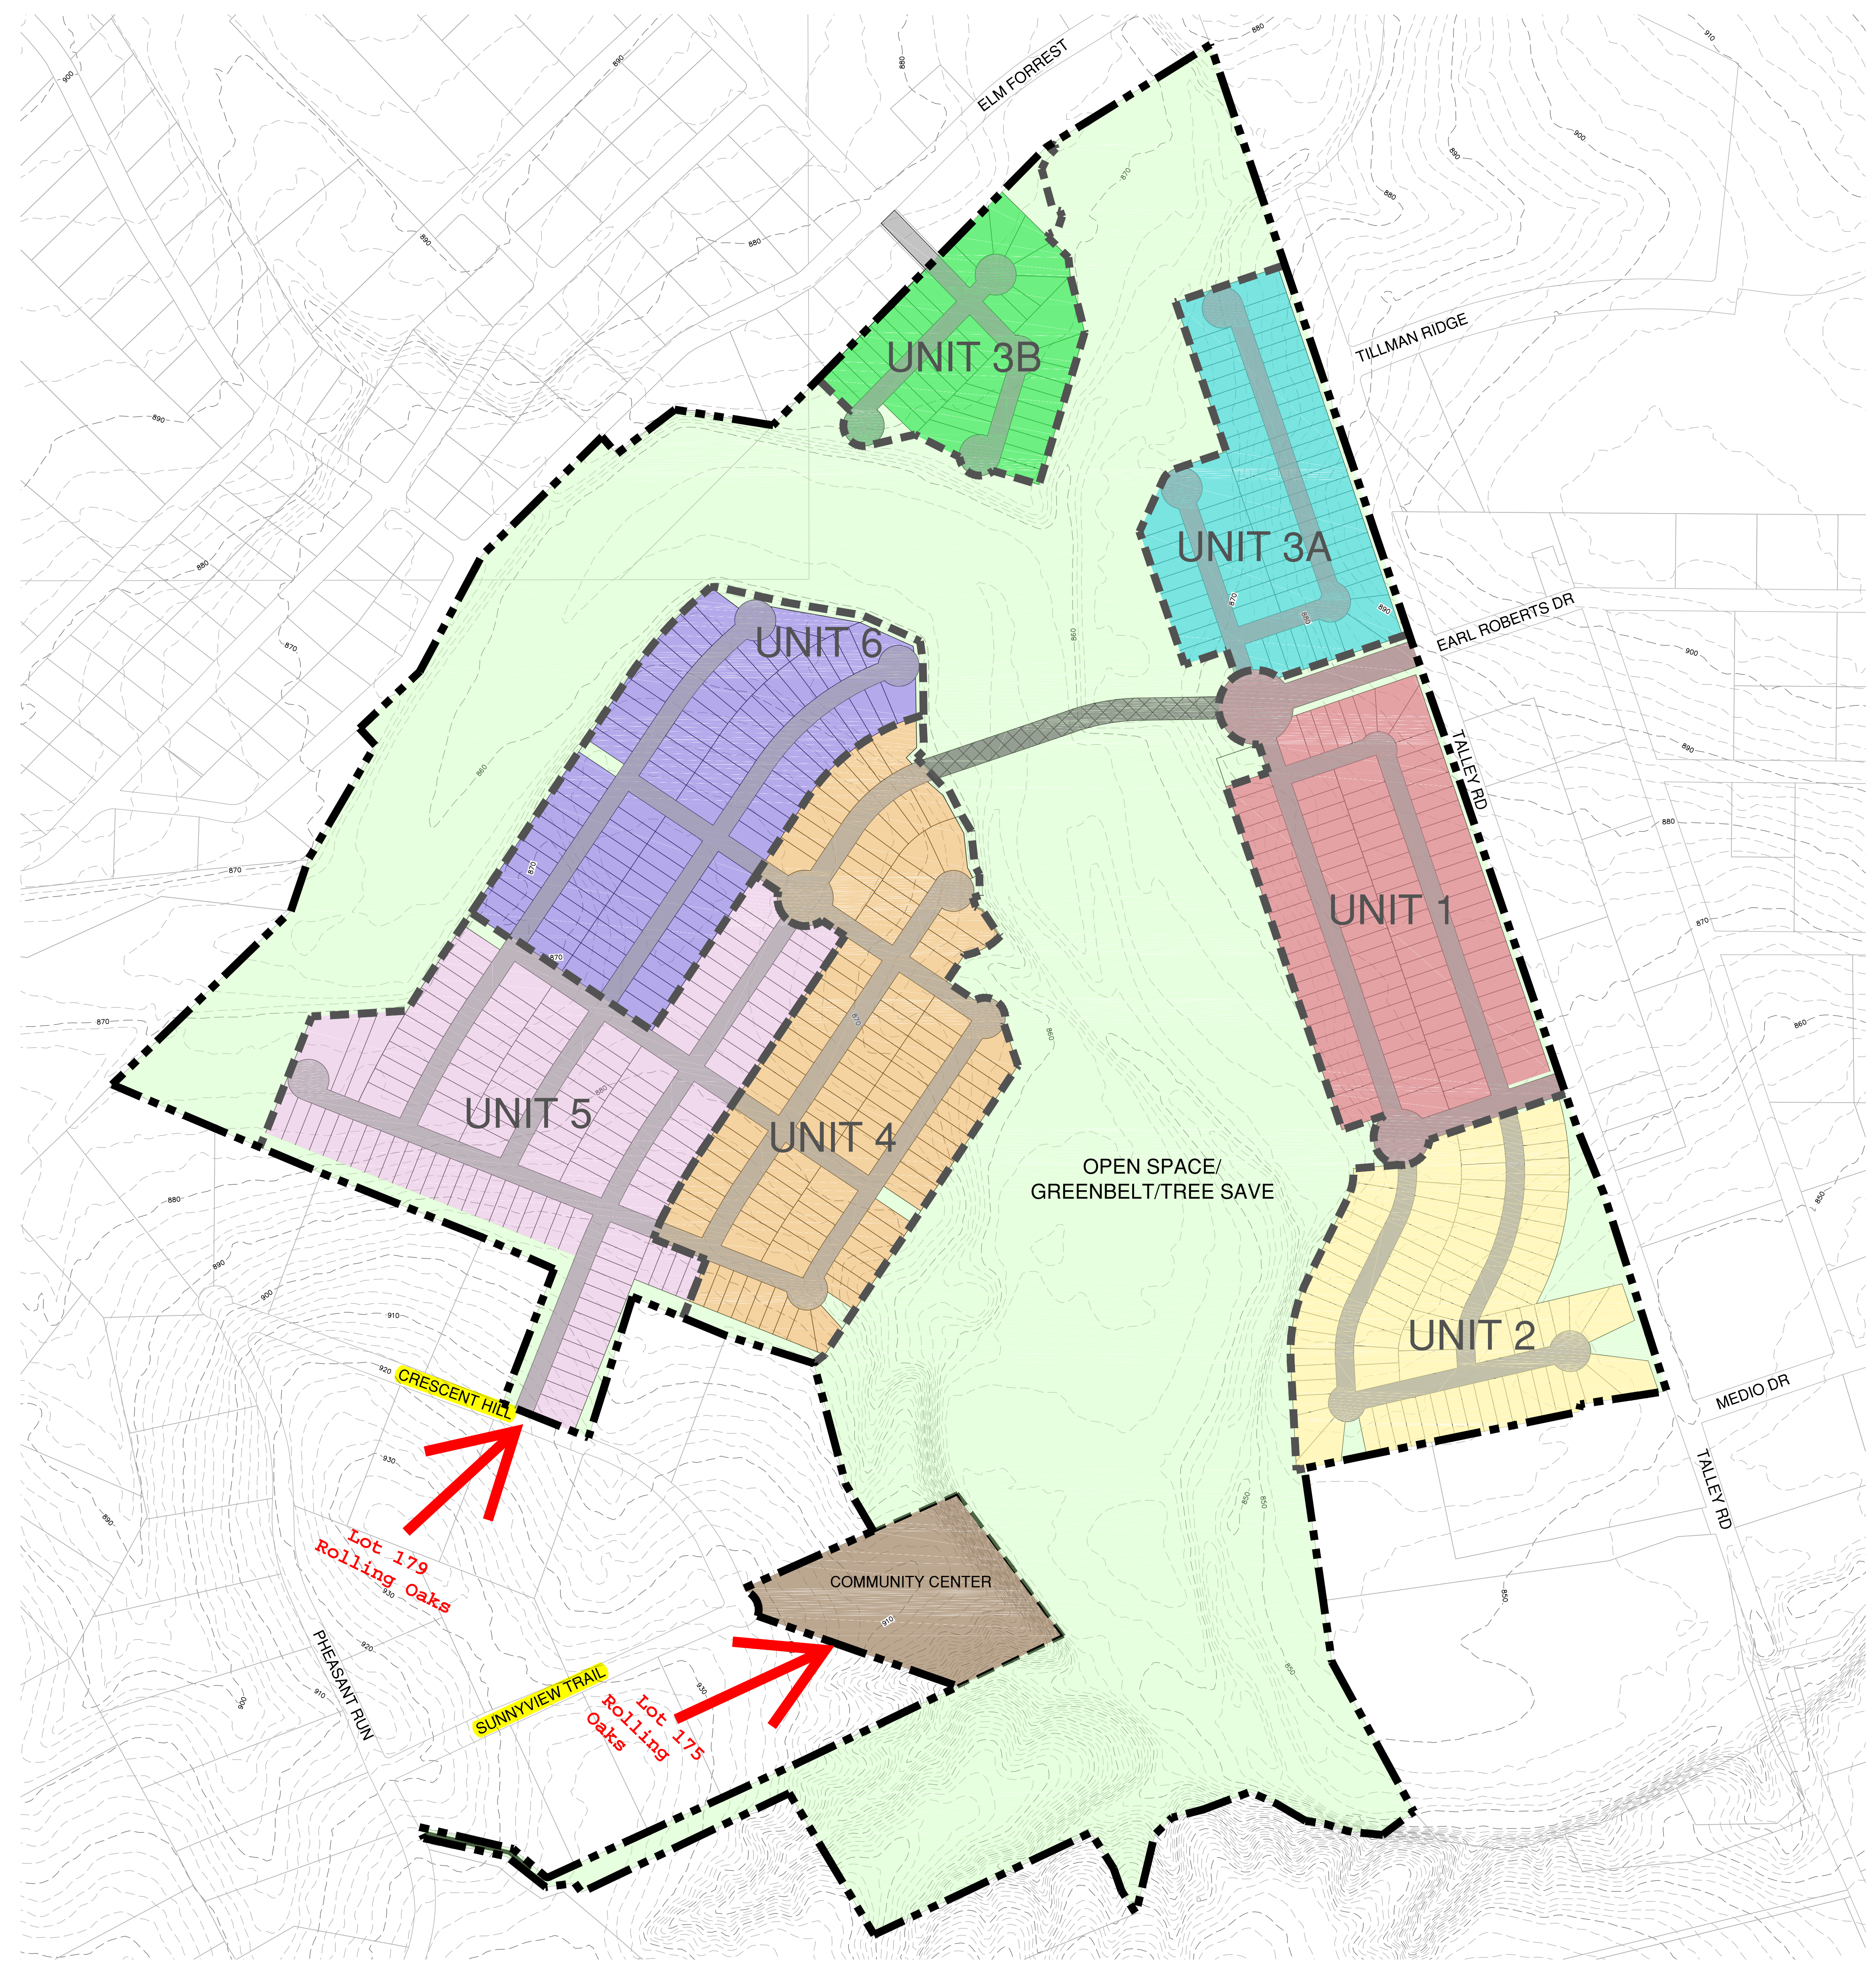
ELM FORREST

UNIT 3B

TILLMAN RIDGE

UNIT 3A

EARL ROBERTS DR

UNIT 6

TALLEY RD

UNIT 1

UNIT 5

UNIT 4

OPEN SPACE/
GREENBELT/TREE SAVE

UNIT 2

MEDIO DR

CRESCENT HILL

TALLEY RD

Lot 179
Rolling Oaks

COMMUNITY CENTER

PHEASANT RUN

SUNNYVIEW TRAIL

Lot 175
Rolling
Oaks

900
890
880
870
860
850
910
920
930